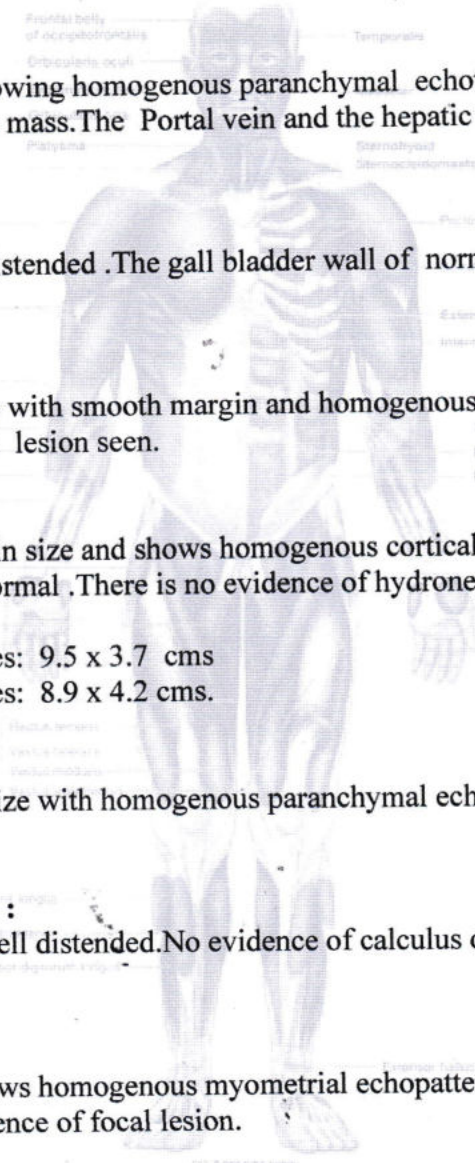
Frontal belly of occipitofrontalis
Temporalis
Orbicularis oculi
Platysma
Sternohyoid
Sternocleidomastoid

owing homogenous paranchymal echo mass.The Portal vein and the hepatic

stended .The gall bladder wall of norn

with smooth margin and homogenous lesion seen.

n size and shows homogenous cortical rmal .There is no evidence of hydrone

es: 9.5 x 3.7 cms
es: 8.9 x 4.2 cms.

ize with homogenous paranchymal ech

:

ell distended.No evidence of calculus c

ws homogenous myometrial echopatte ence of focal lesion.